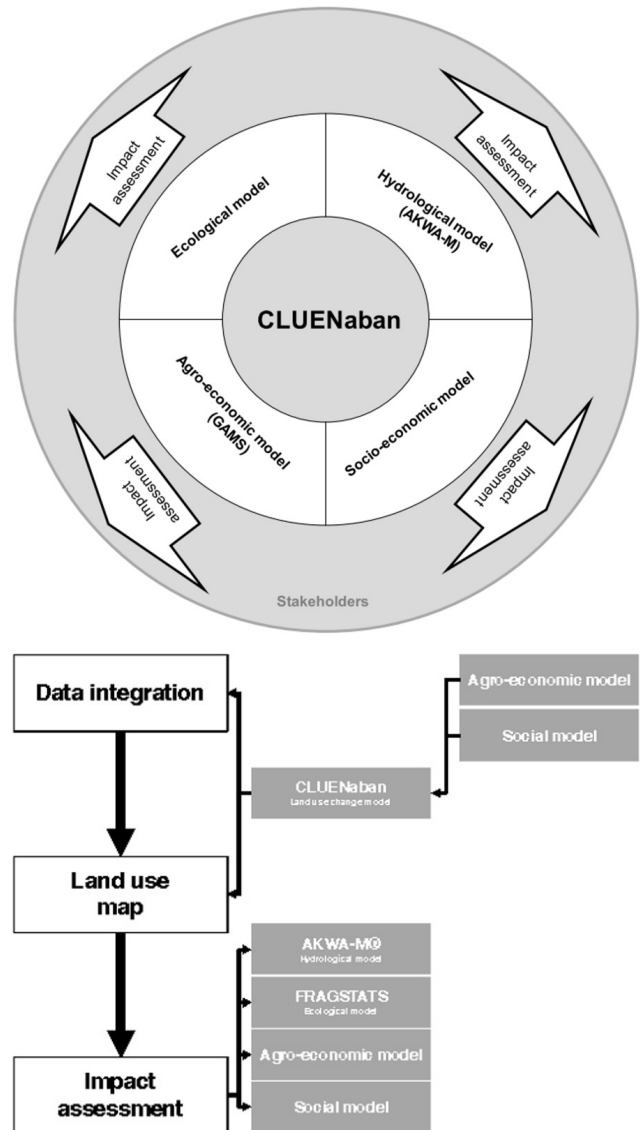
Impact assessment

Impact assessment

Ecological model

Hydrological model (AKWA-M)

CLUENaban

Agro-economic model (GAMS)

Socio-economic model

Impact assessment

Impact assessment

Stakeholders

Data integration

Agro-economic model

Social model

CLUENaban
Land use change model

Land use map

AKWA-M©
Hydrological model

FRAGSTATS
Ecological model

Agro-economic model

Impact assessment

Social model